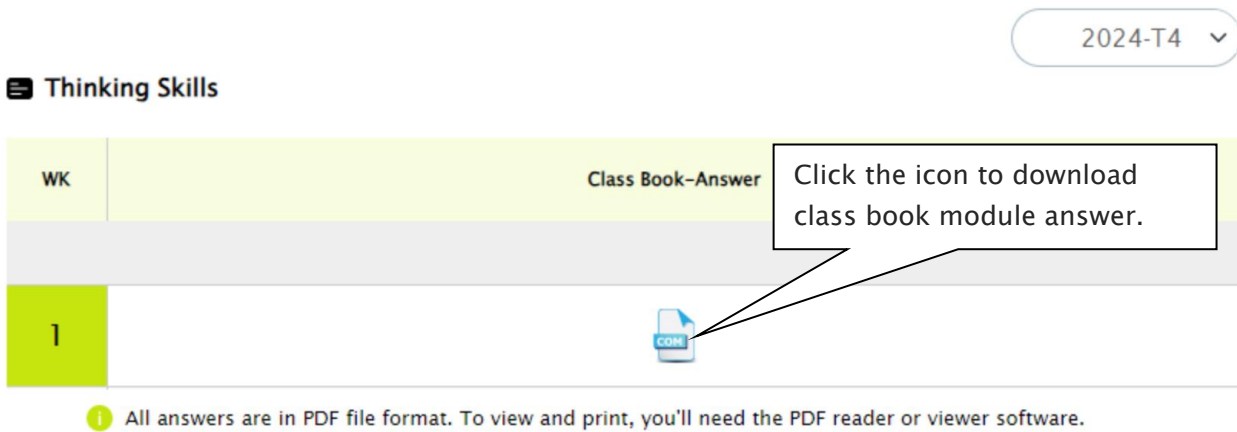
2024-T4

Thinking Skills

| WK | Class Book-Answer |
|---|---|
| | |
| 1 | COM |

Click the icon to download class book module answer.

All answers are in PDF file format. To view and print, you'll need the PDF reader or viewer software.